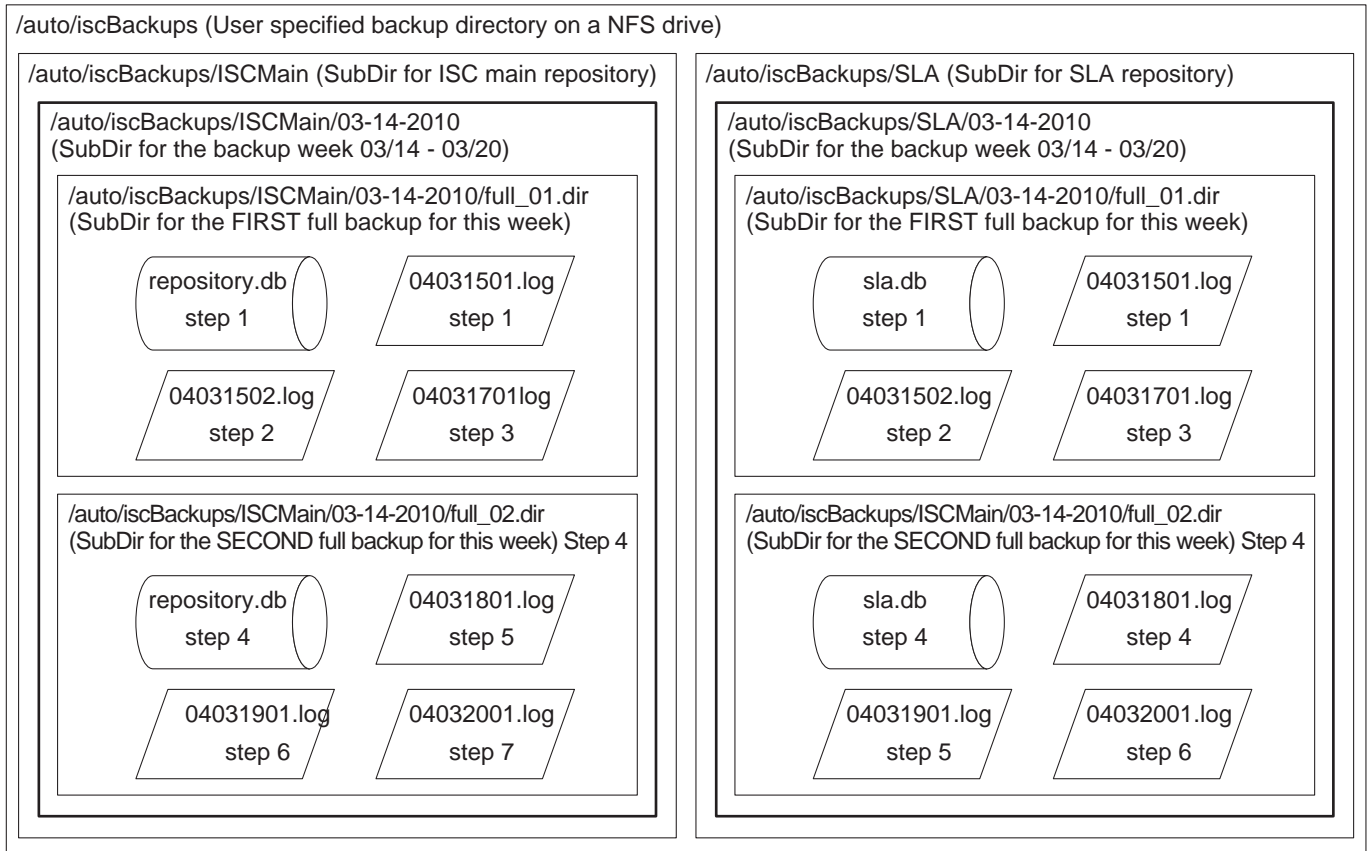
/auto/iscBackups (User specified backup directory on a NFS drive)

/auto/iscBackups/ISCMain (SubDir for ISC main repository)

/auto/iscBackups/ISCMain/03-14-2010
(SubDir for the backup week 03/14 - 03/20)

/auto/iscBackups/ISCMain/03-14-2010/full_01.dir
(SubDir for the FIRST full backup for this week)

repository.db
step 1

04031501.log
step 1

04031502.log
step 2

04031701log
step 3

/auto/iscBackups/ISCMain/03-14-2010/full_02.dir
(SubDir for the SECOND full backup for this week) Step 4

repository.db
step 4

04031801.log
step 5

04031901.log
step 6

04032001.log
step 7

/auto/iscBackups/SLA (SubDir for SLA repository)

/auto/iscBackups/SLA/03-14-2010
(SubDir for the backup week 03/14 - 03/20)

/auto/iscBackups/SLA/03-14-2010/full_01.dir
(SubDir for the FIRST full backup for this week)

sla.db
step 1

04031501.log
step 1

04031502.log
step 2

04031701.log
step 3

/auto/iscBackups/ISCMain/03-14-2010/full_02.dir
(SubDir for the SECOND full backup for this week) Step 4

sla.db
step 4

04031801.log
step 4

04031901.log
step 5

04032001.log
step 6